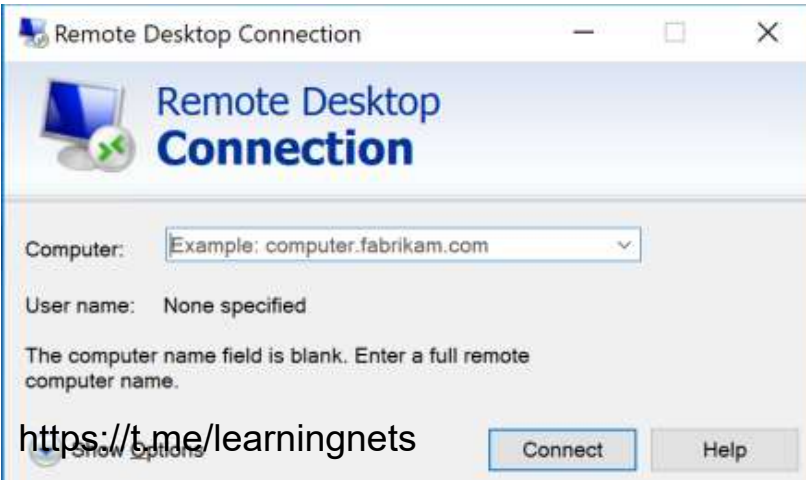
Remote Desktop Connection

Remote Desktop
Connection

Computer: Example: computer.fabrikam.com

User name: None specified

The computer name field is blank. Enter a full remote computer name.

https://t.me/learningnets
Show Options

Connect
Help